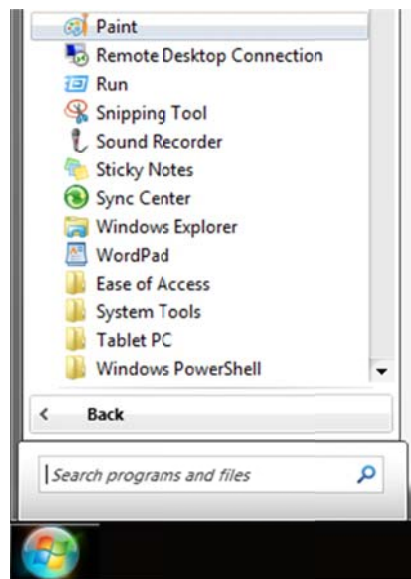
Paint
Remote Desktop Connection
Run
Snipping Tool
Sound Recorder
Sticky Notes
Sync Center
Windows Explorer
WordPad
Ease of Access
System Tools
Tablet PC
Windows PowerShell

Back

Search programs and files